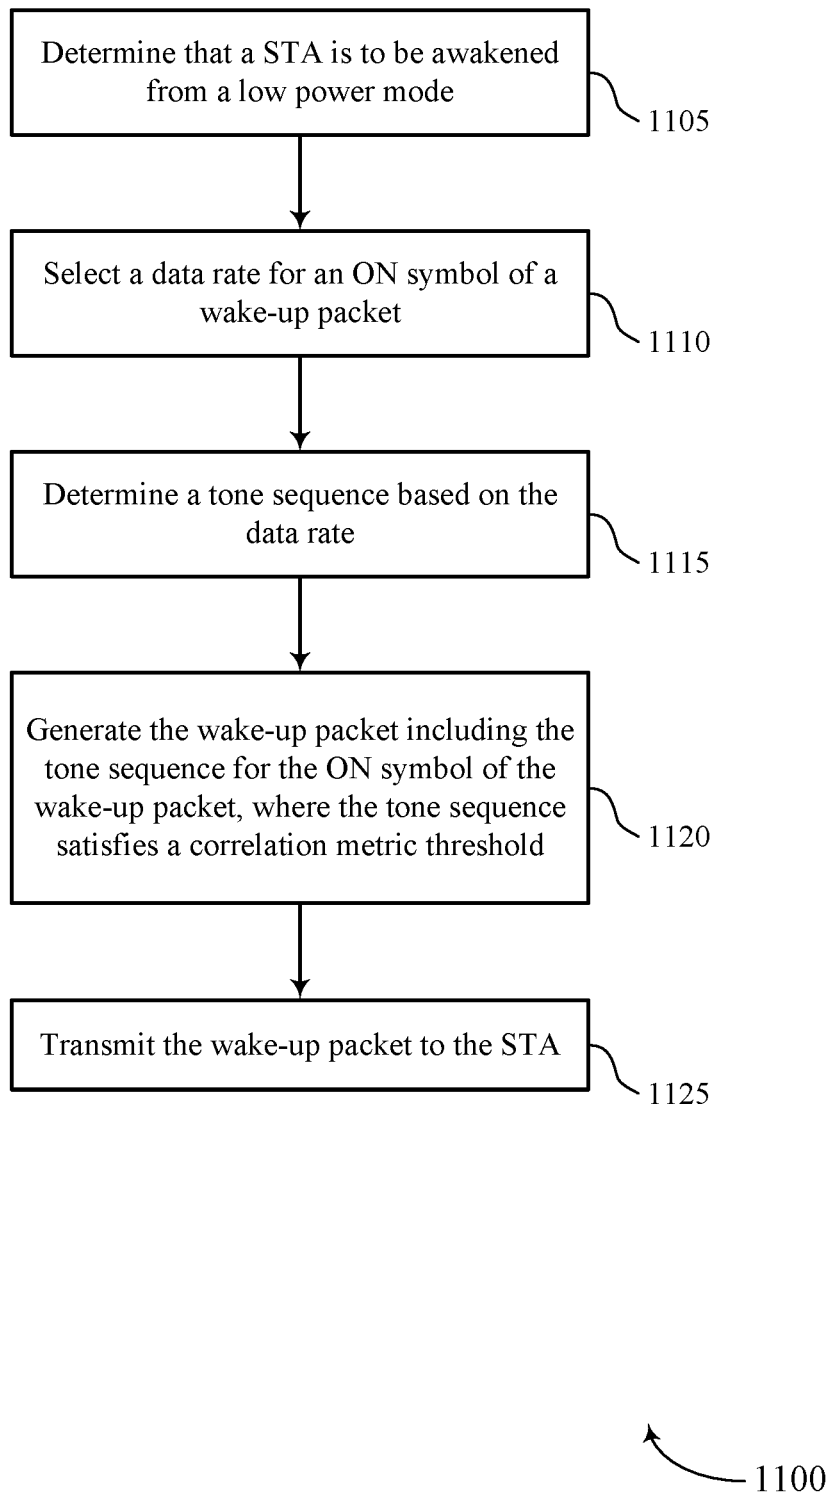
Determine that a STA is to be awakened from a low power mode

1105

Select a data rate for an ON symbol of a wake-up packet

1110

Determine a tone sequence based on the data rate

1115

Generate the wake-up packet including the tone sequence for the ON symbol of the wake-up packet, where the tone sequence satisfies a correlation metric threshold

1120

Transmit the wake-up packet to the STA

1125

1100